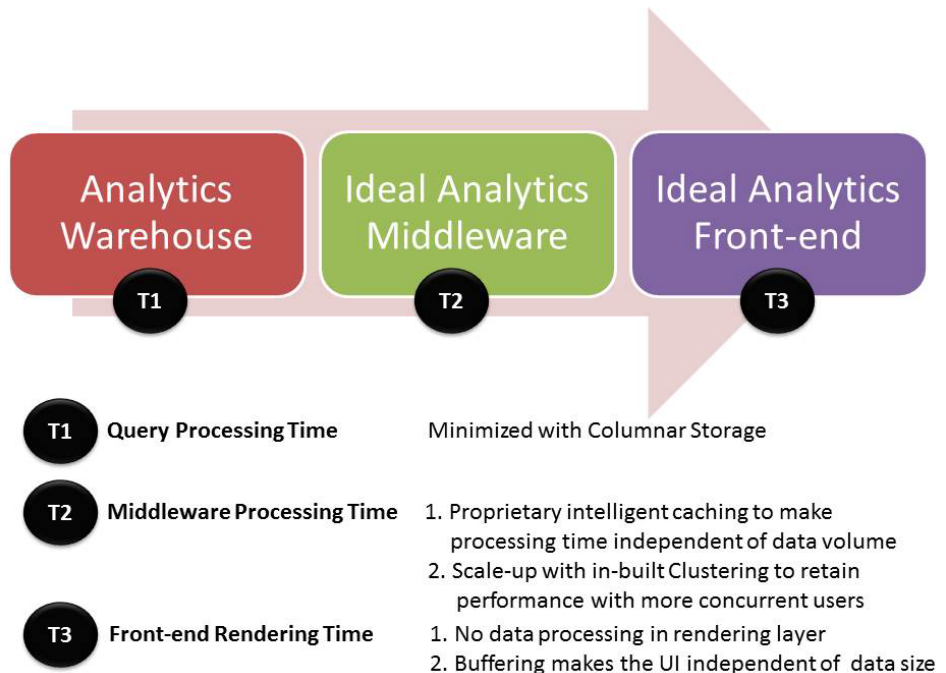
Analytics Warehouse

T1

Ideal Analytics Middleware

T2

Ideal Analytics Front-end

T3

T1 Query Processing Time

Minimized with Columnar Storage

T2 Middleware Processing Time

1. Proprietary intelligent caching to make processing time independent of data volume
2. Scale-up with in-built Clustering to retain performance with more concurrent users

T3 Front-end Rendering Time

1. No data processing in rendering layer
2. Buffering makes the UI independent of data size